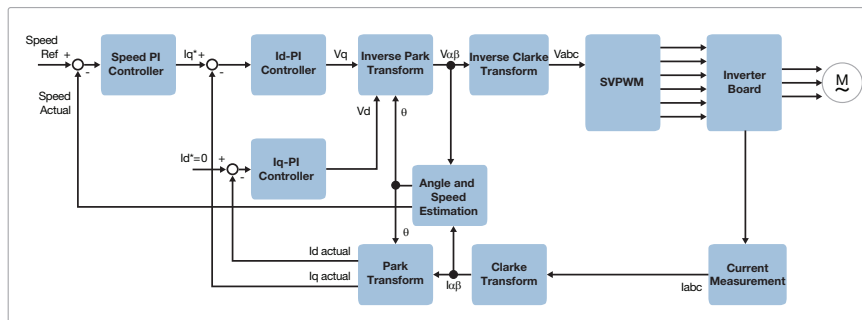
Speed Ref +
-
Speed PI Controller
Iq*+
-
Id-PI Controller
Vq
Inverse Park Transform
Vαβ
Inverse Clarke Transform
Vabc
SVPWM
Inverter Board
M
Speed Actual
Vd
θ
Id*=0 +
-
Iq-PI Controller
Angle and Speed Estimation
θ
Id actual
Iq actual
Park Transform
Iαβ
Clarke Transform
Current Measurement
Iabc